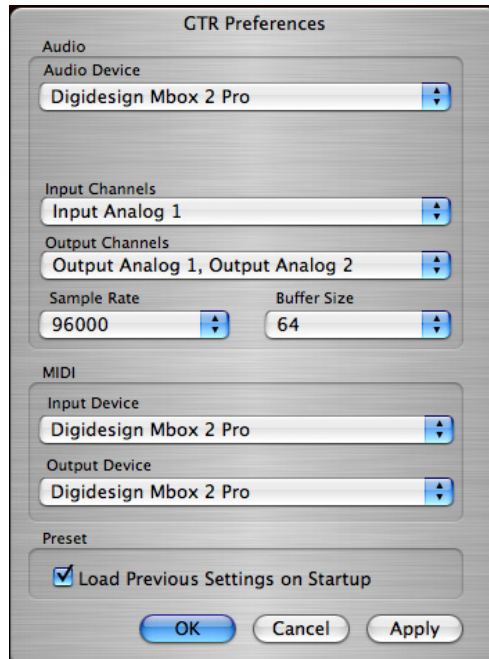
GTR Preferences

Audio

Audio Device

Digidesign Mbox 2 Pro

Input Channels

Input Analog 1

Output Channels

Output Analog 1, Output Analog 2

Sample Rate

96000

Buffer Size

64

MIDI

Input Device

Digidesign Mbox 2 Pro

Output Device

Digidesign Mbox 2 Pro

Preset

Load Previous Settings on Startup

OK

Cancel

Apply